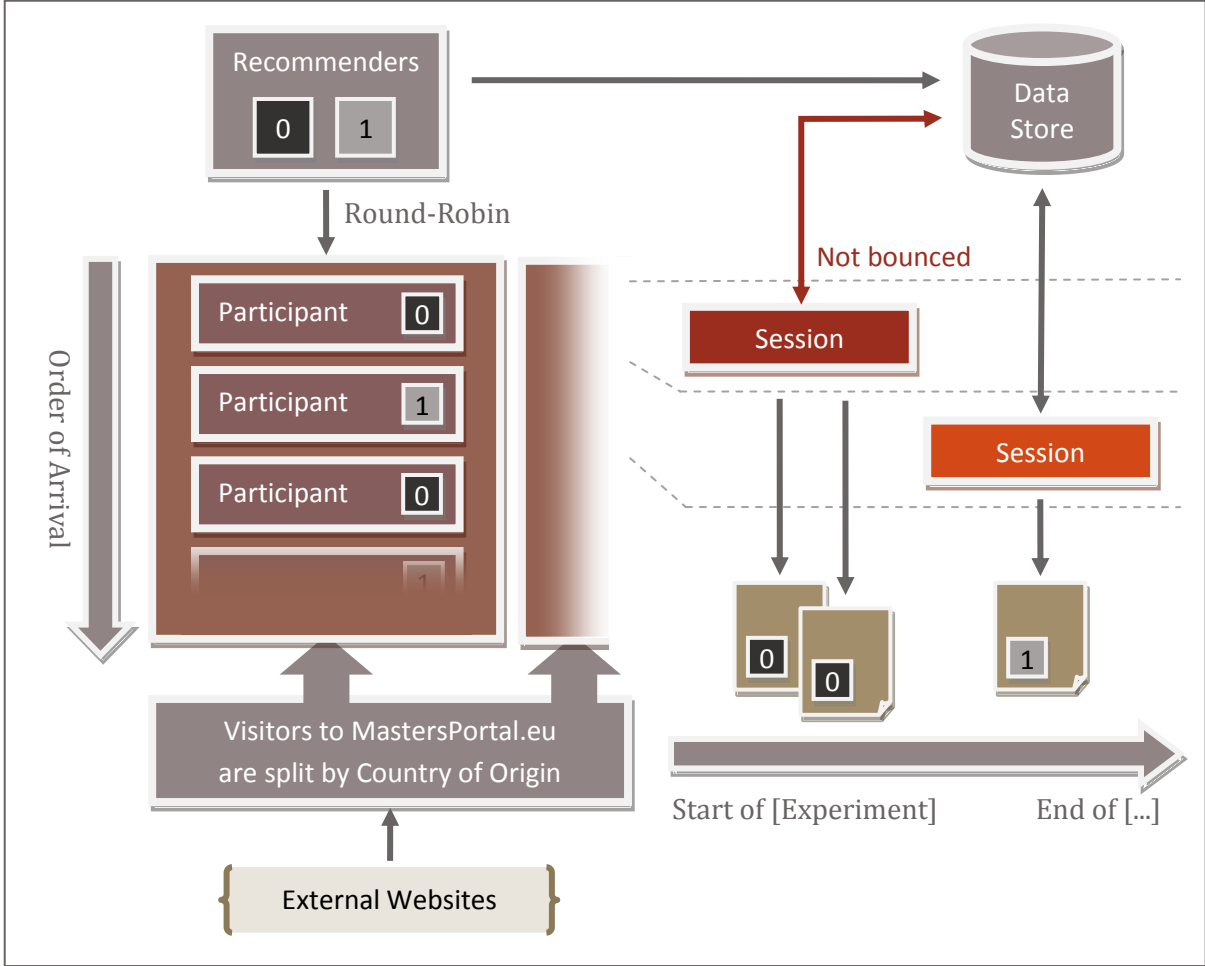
Recommenders

0 1

Data Store

Round-Robin

Not bounced

Order of Arrival

Participant 0

Participant 1

Participant 0

1

Session

Session

0

0

1

Visitors to MastersPortal.eu are split by Country of Origin

Start of [Experiment]

End of [...]

External Websites